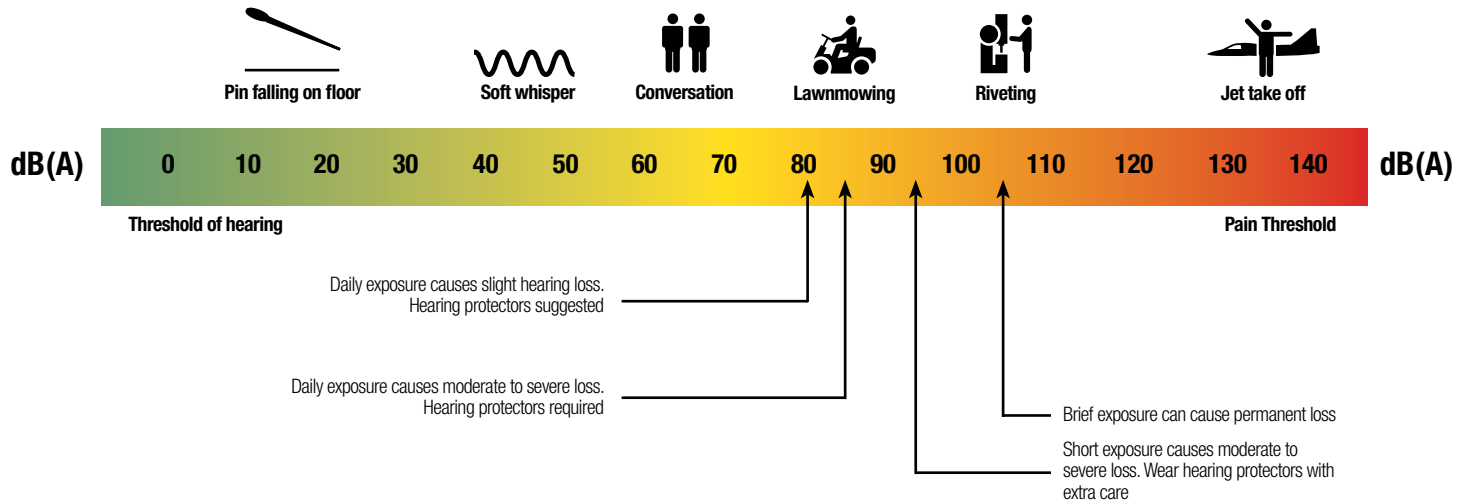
Pin falling on floor

Soft whisper

Conversation

Lawnmowing

Riveting

Jet take off

dB(A) 0 10 20 30 40 50 60 70 80 90 100 110 120 130 140 dB(A)

Threshold of hearing

Pain Threshold

Daily exposure causes slight hearing loss. Hearing protectors suggested

Daily exposure causes moderate to severe loss. Hearing protectors required

Brief exposure can cause permanent loss

Short exposure causes moderate to severe loss. Wear hearing protectors with extra care